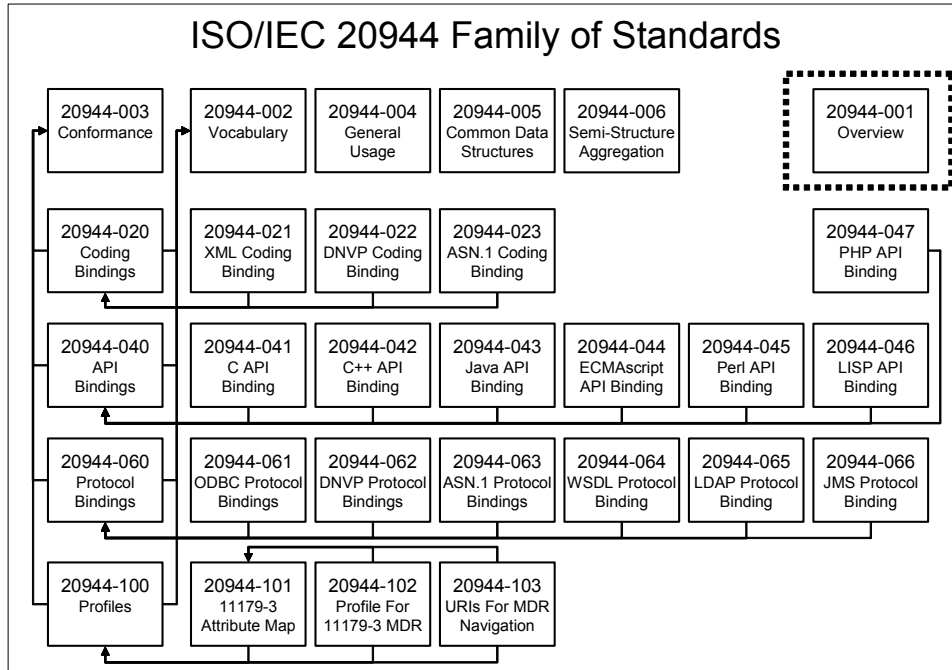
ISO/IEC 20944 Family of Standards

20944-003
Conformance

20944-002
Vocabulary

20944-004
General Usage

20944-005
Common Data Structures

20944-006
Semi-Structure Aggregation

20944-001
Overview

20944-020
Coding Bindings

20944-021
XML Coding Binding

20944-022
DNVP Coding Binding

20944-023
ASN.1 Coding Binding

20944-047
PHP API Binding

20944-040
API Bindings

20944-041
C API Binding

20944-042
C++ API Binding

20944-043
Java API Binding

20944-044
ECMAscript API Binding

20944-045
Perl API Binding

20944-046
LISP API Binding

20944-060
Protocol Bindings

20944-061
ODBC Protocol Bindings

20944-062
DNVP Protocol Bindings

20944-063
ASN.1 Protocol Bindings

20944-064
WSDL Protocol Binding

20944-065
LDAP Protocol Binding

20944-066
JMS Protocol Binding

20944-100
Profiles

20944-101
11179-3 Attribute Map

20944-102
Profile For 11179-3 MDR

20944-103
URIs For MDR Navigation